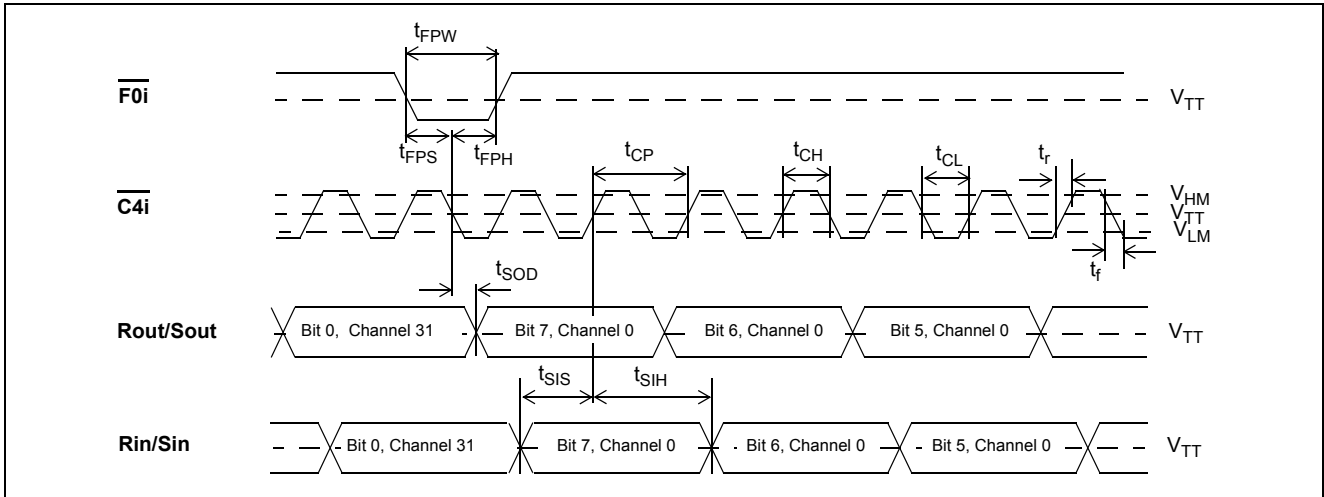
$t_{FPW}$

$\overline{F0i}$

$V_{TT}$

$t_{FPS}$ $t_{FPH}$

$t_{CP}$ $t_{CH}$ $t_{CL}$ $t_r$

$\overline{C4i}$

$V_{HM}$
$V_{TT}$
$V_{LM}$

$t_f$

$t_{SOD}$

Rout/Sout

Bit 0, Channel 31

Bit 7, Channel 0

Bit 6, Channel 0

Bit 5, Channel 0

$V_{TT}$

$t_{SIS}$ $t_{SIH}$

Rin/Sin

Bit 0, Channel 31

Bit 7, Channel 0

Bit 6, Channel 0

Bit 5, Channel 0

$V_{TT}$